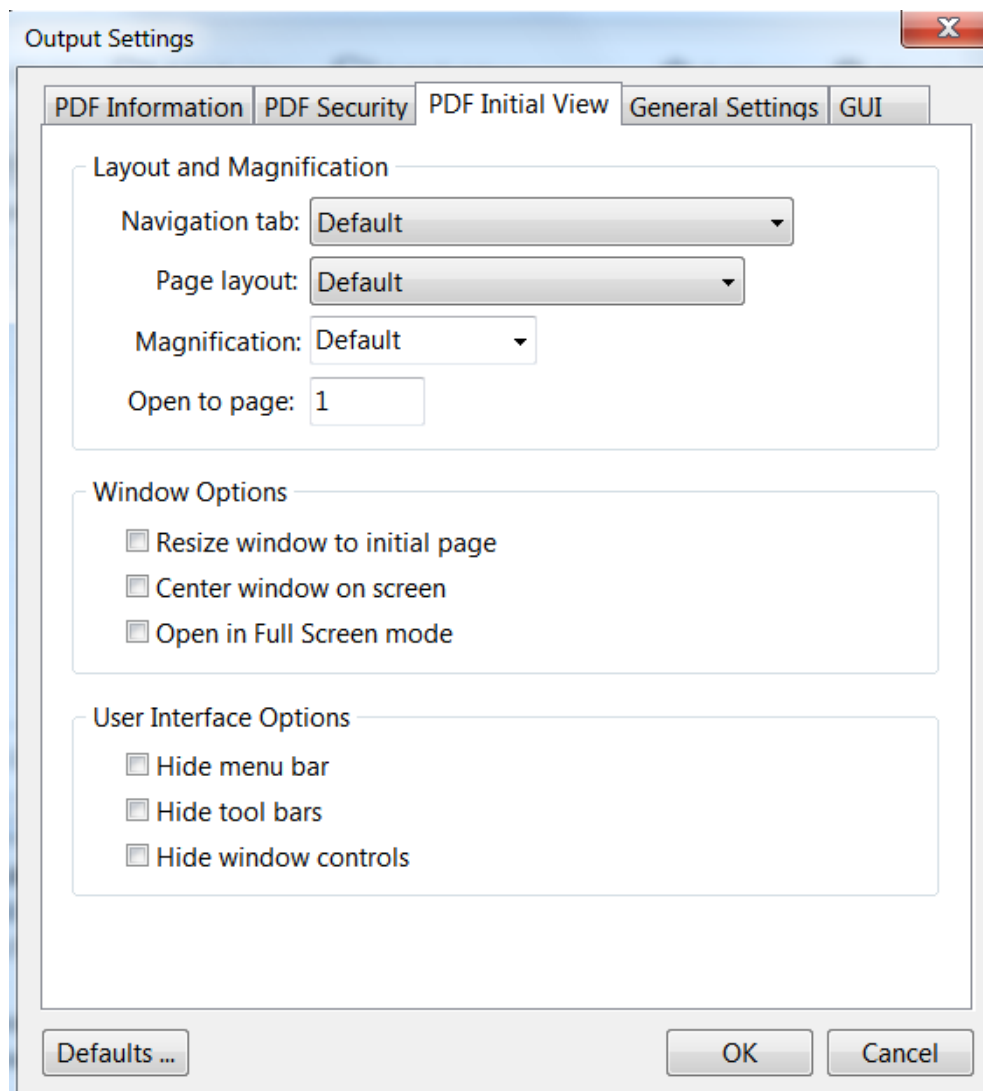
Output Settings

PDF Information | PDF Security | PDF Initial View | General Settings | GUI

Layout and Magnification

Navigation tab: Default

Page layout: Default

Magnification: Default

Open to page: 1

Window Options

Resize window to initial page

Center window on screen

Open in Full Screen mode

User Interface Options

Hide menu bar

Hide tool bars

Hide window controls

Defaults ...

OK

Cancel